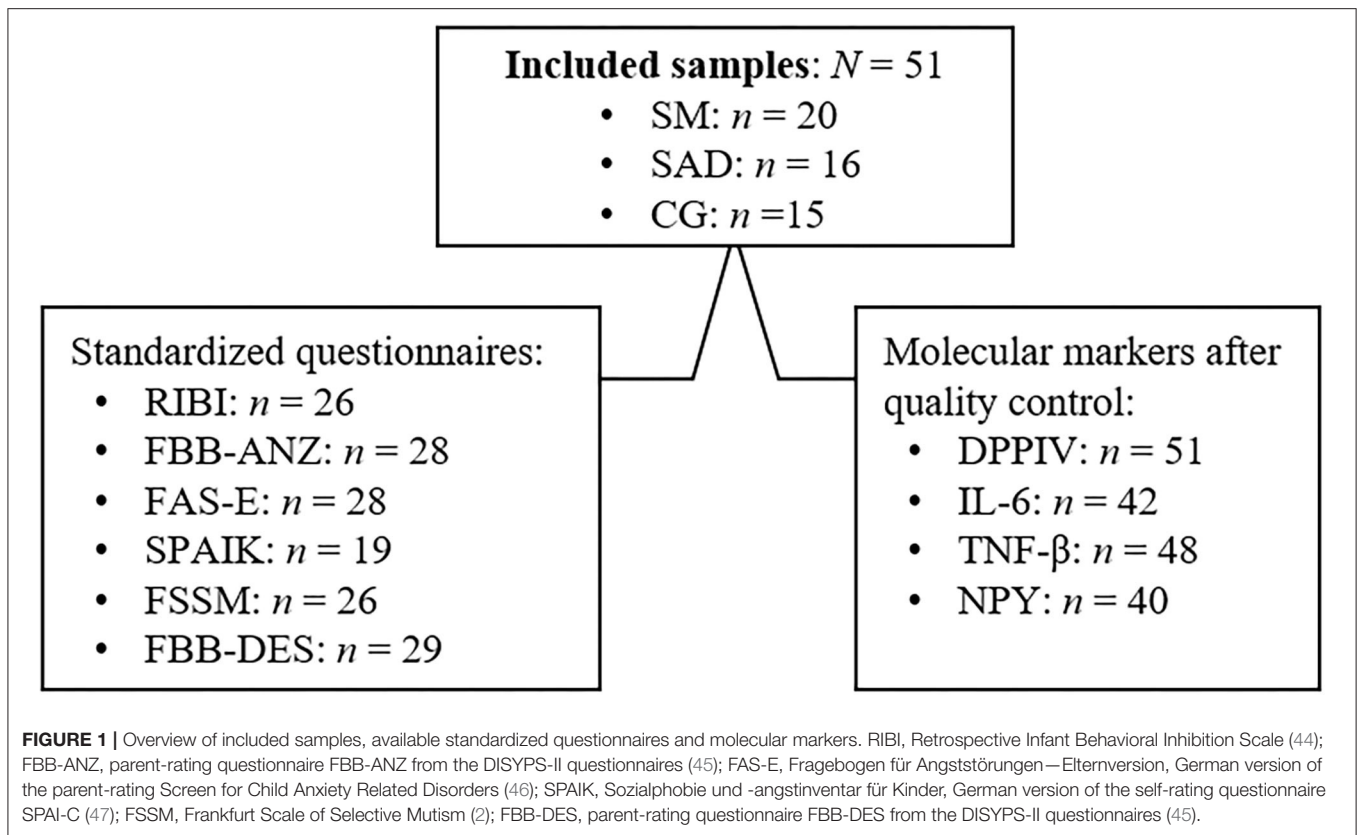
**Included samples**: $N = 51$

- SM: $n = 20$
- SAD: $n = 16$
- CG: $n = 15$

Standardized questionnaires:

- RIBI: $n = 26$
- FBB-ANZ: $n = 28$
- FAS-E: $n = 28$
- SPAIK: $n = 19$
- FSSM: $n = 26$
- FBB-DES: $n = 29$

Molecular markers after quality control:

- DPPIV: $n = 51$
- IL-6: $n = 42$
- TNF-β: $n = 48$
- NPY: $n = 40$

**FIGURE 1 |** Overview of included samples, available standardized questionnaires and molecular markers. RIBI, Retrospective Infant Behavioral Inhibition Scale (44); FBB-ANZ, parent-rating questionnaire FBB-ANZ from the DISYPS-II questionnaires (45); FAS-E, Fragebogen für Angststörungen—Elternversion, German version of the parent-rating Screen for Child Anxiety Related Disorders (46); SPAIK, Sozialphobie und -angstinventar für Kinder, German version of the self-rating questionnaire SPAI-C (47); FSSM, Frankfurt Scale of Selective Mutism (2); FBB-DES, parent-rating questionnaire FBB-DES from the DISYPS-II questionnaires (45).